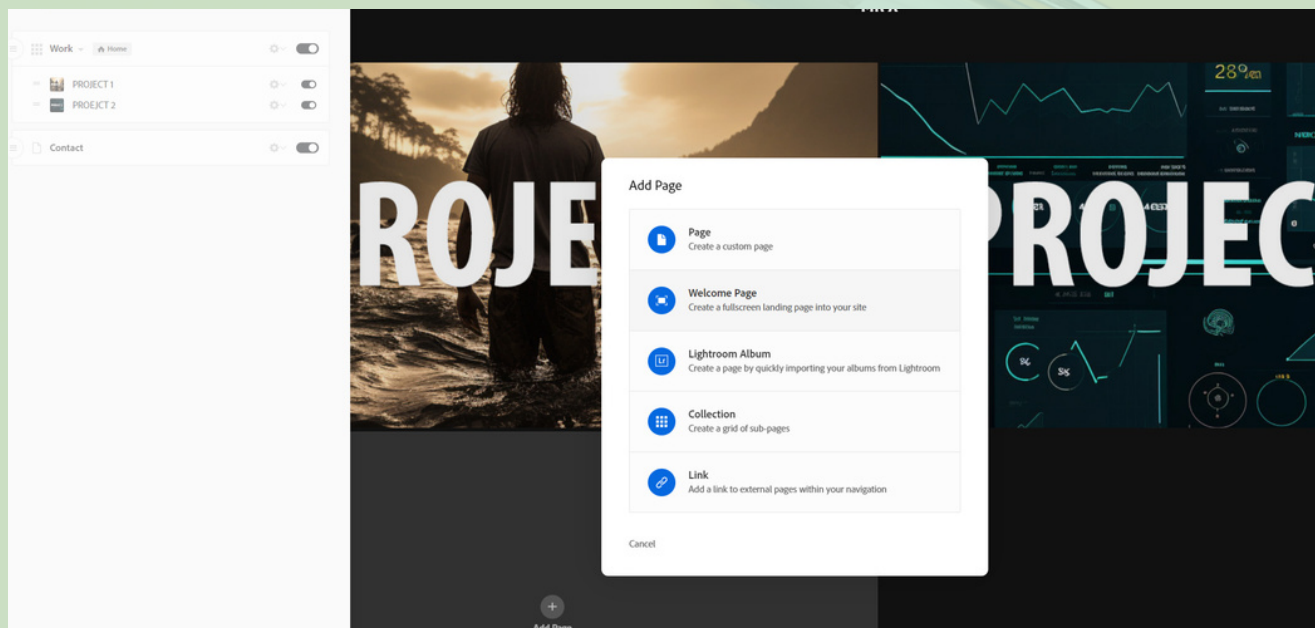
Work Home

PROJECT 1

PROEJCT 2

Contact

ROJE

PROJEC

Add Page

Page
Create a custom page

Welcome Page
Create a fullscreen landing page into your site

Lightroom Album
Create a page by quickly importing your albums from Lightroom

Collection
Create a grid of sub-pages

Link
Add a link to external pages within your navigation

Cancel

Add Page